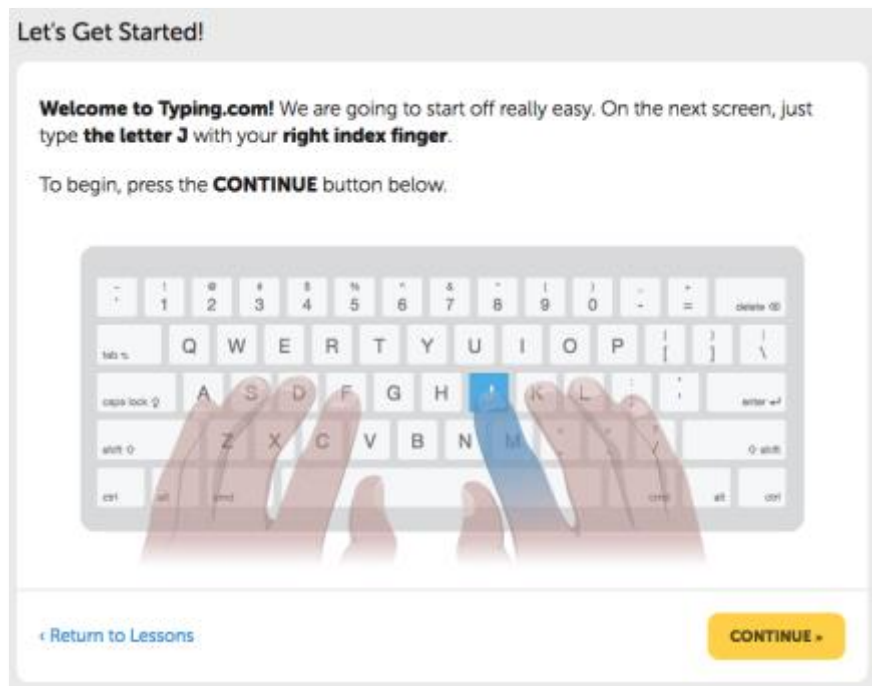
Let's Get Started!

**Welcome to Typing.com!** We are going to start off really easy. On the next screen, just type **the letter J** with your **right index finger**.

To begin, press the **CONTINUE** button below.

~ ` ! 1 @ 2 # 3 $ 4 % 5 ^ 6 & 7 * 8 ( 9 ) 0 _ - + = delete

tab Q W E R T Y U I O P { [ } ] | \

caps lock A S D F G H J K L : ; " ' enter

shift Z X C V B N M < , > . ? / shift

ctrl alt cmd cmd alt ctrl

‹ Return to Lessons

CONTINUE »